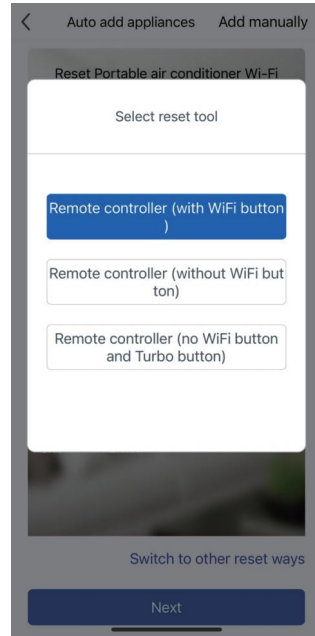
Auto add appliances Add manually

Reset Portable air conditioner Wi-Fi

Select reset tool

Remote controller (with WiFi button)

Remote controller (without WiFi button)

Remote controller (no WiFi button and Turbo button)

Switch to other reset ways

Next